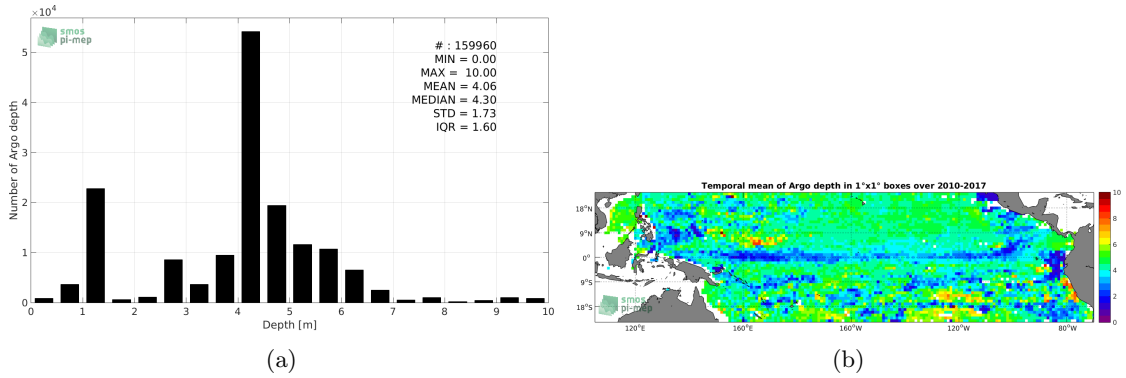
$\times 10^4$

smos
pi-mep

# : 159960
MIN = 0.00
MAX = 10.00
MEAN = 4.06
MEDIAN = 4.30
STD = 1.73
IQR = 1.60

Number of Argo depth

5
4
3
2
1
0

0 1 2 3 4 5 6 7 8 9 10

Depth [m]

(a)

Temporal mean of Argo depth in 1°x1° boxes over 2010-2017

18°N
9°N
0°
9°S
18°S

smos
pi-mep

120°E 160°E 160°W 120°W 80°W

10
8
6
4
2
0

(b)